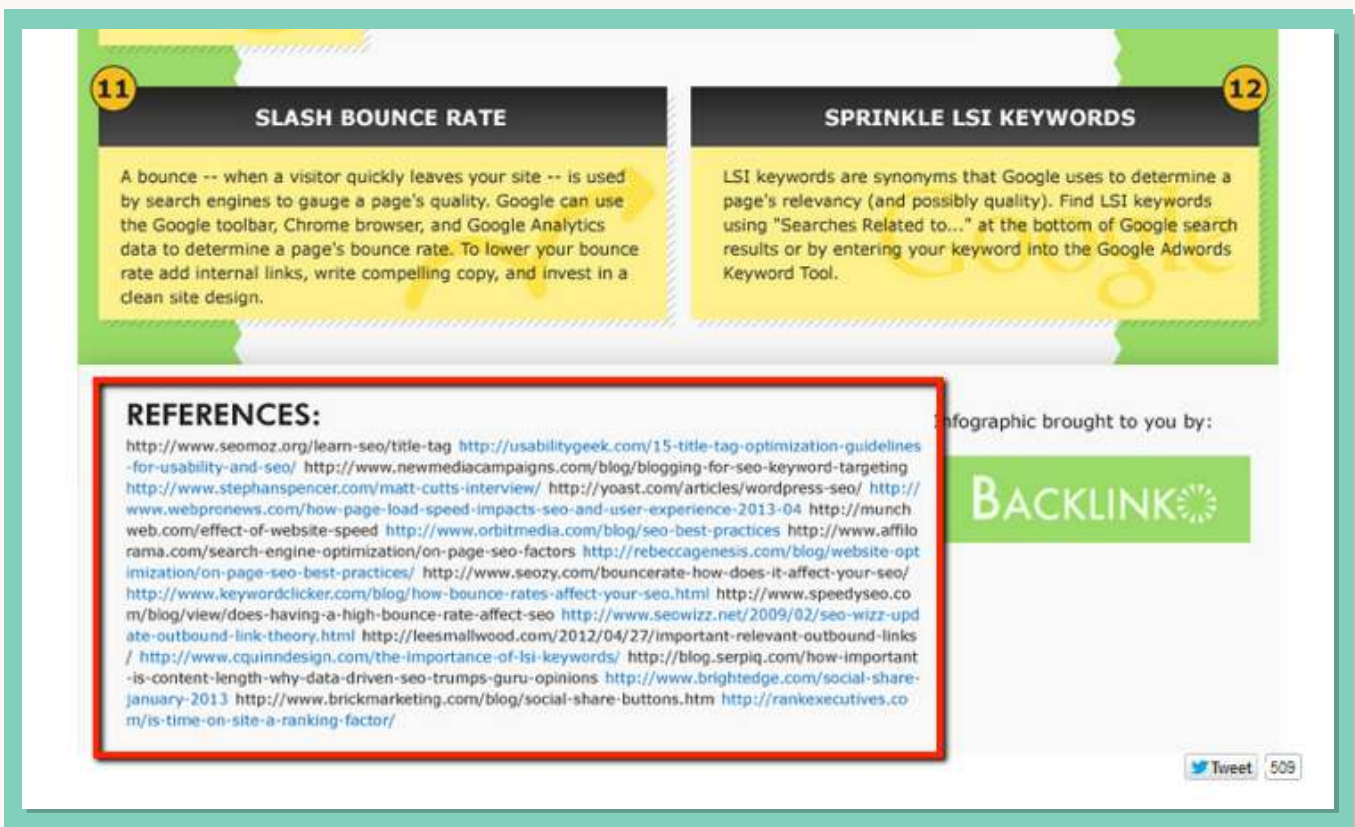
11

SLASH BOUNCE RATE

A bounce -- when a visitor quickly leaves your site -- is used by search engines to gauge a page's quality. Google can use the Google toolbar, Chrome browser, and Google Analytics data to determine a page's bounce rate. To lower your bounce rate add internal links, write compelling copy, and invest in a clean site design.

12

SPRINKLE LSI KEYWORDS

LSI keywords are synonyms that Google uses to determine a page's relevancy (and possibly quality). Find LSI keywords using "Searches Related to..." at the bottom of Google search results or by entering your keyword into the Google Adwords Keyword Tool.

REFERENCES:

http://www.seomoz.org/learn-seo/title-tag http://usabilitygeek.com/15-title-tag-optimization-guidelines-for-usability-and-seo/ http://www.newmediacampaigns.com/blog/blogging-for-seo-keyword-targeting http://www.stephanspencer.com/matt-cutts-interview/ http://yoast.com/articles/wordpress-seo/ http://www.webpronews.com/how-page-load-speed-impacts-seo-and-user-experience-2013-04 http://munchweb.com/effect-of-website-speed http://www.orbitmedia.com/blog/seo-best-practices http://www.affilorama.com/search-engine-optimization/on-page-seo-factors http://rebeccagenesis.com/blog/website-optimization/on-page-seo-best-practices/ http://www.seozy.com/bouncerate-how-does-it-affect-your-seo/ http://www.keywordclicker.com/blog/how-bounce-rates-affect-your-seo.html http://www.speedyseo.com/blog/view/does-having-a-high-bounce-rate-affect-seo http://www.seowizz.net/2009/02/seo-wizz-update-outbound-link-theory.html http://leesmallwood.com/2012/04/27/important-relevant-outbound-links/ http://www.cquinndesign.com/the-importance-of-lsi-keywords/ http://blog.serpiq.com/how-important-is-content-length-why-data-driven-seo-trumps-guru-opinions http://www.brightedge.com/social-share-january-2013 http://www.brickmarketing.com/blog/social-share-buttons.htm http://rankexecutives.com/is-time-on-site-a-ranking-factor/

Infographic brought to you by:

BACKLINKO

Tweet 509